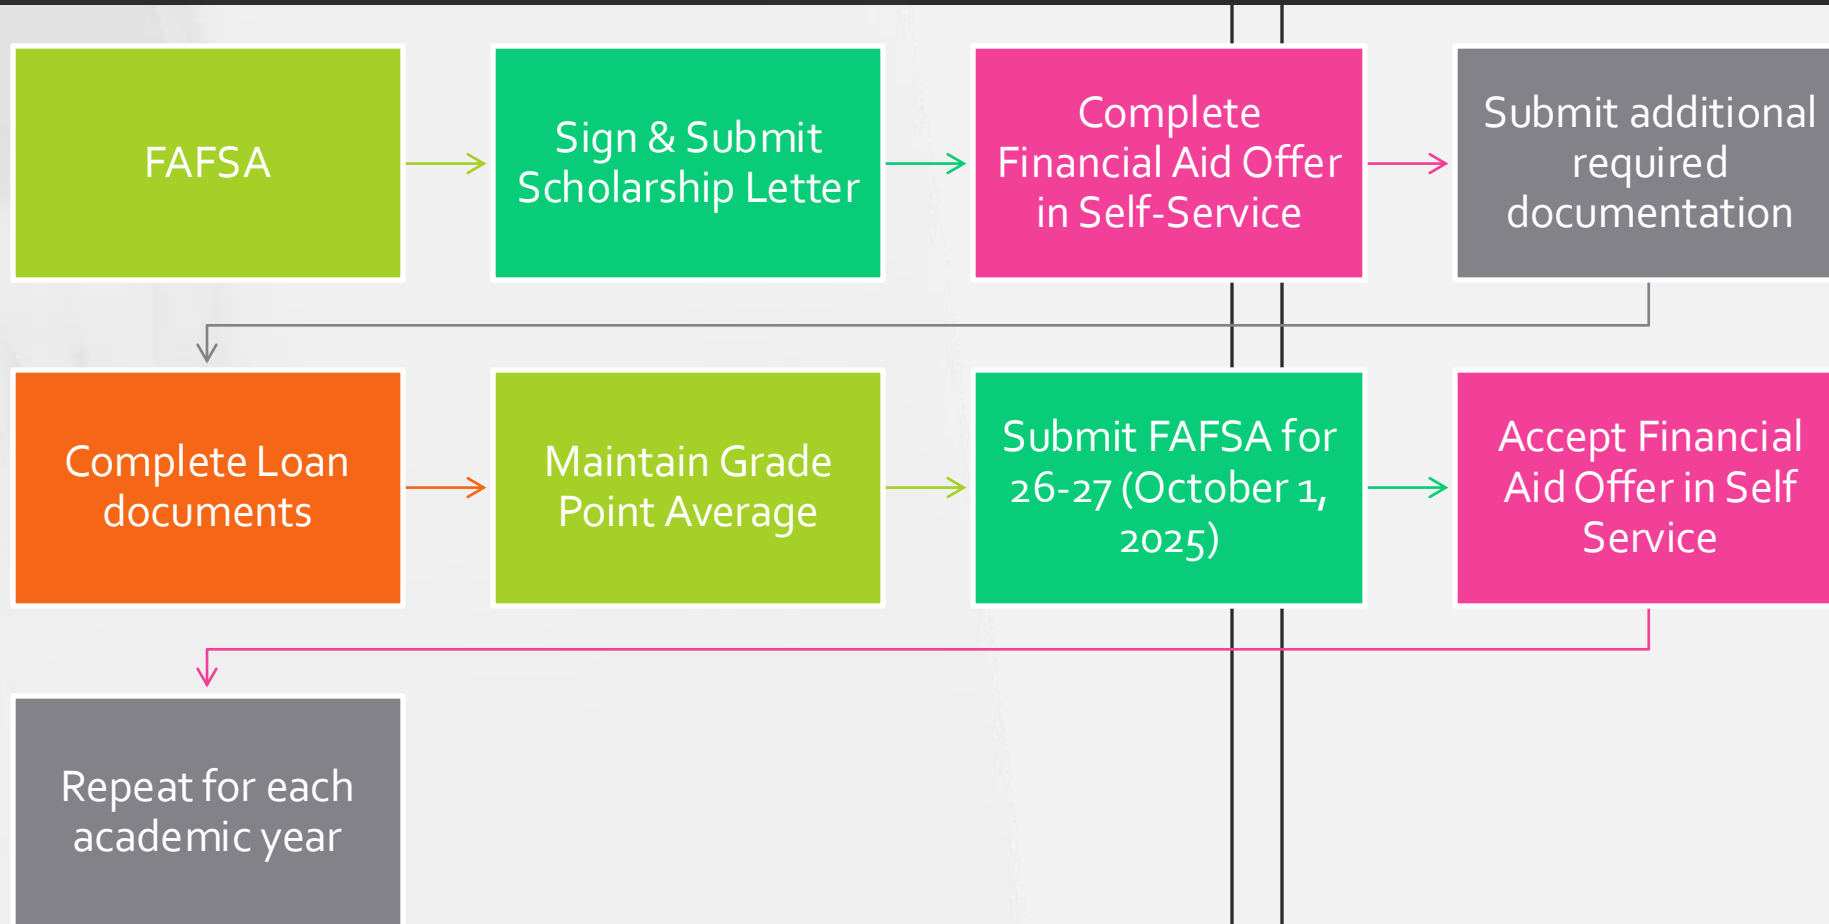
FAFSA

Sign & Submit Scholarship Letter

Complete Financial Aid Offer in Self-Service

Submit additional required documentation

Complete Loan documents

Maintain Grade Point Average

Submit FAFSA for 26-27 (October 1, 2025)

Accept Financial Aid Offer in Self Service

Repeat for each academic year